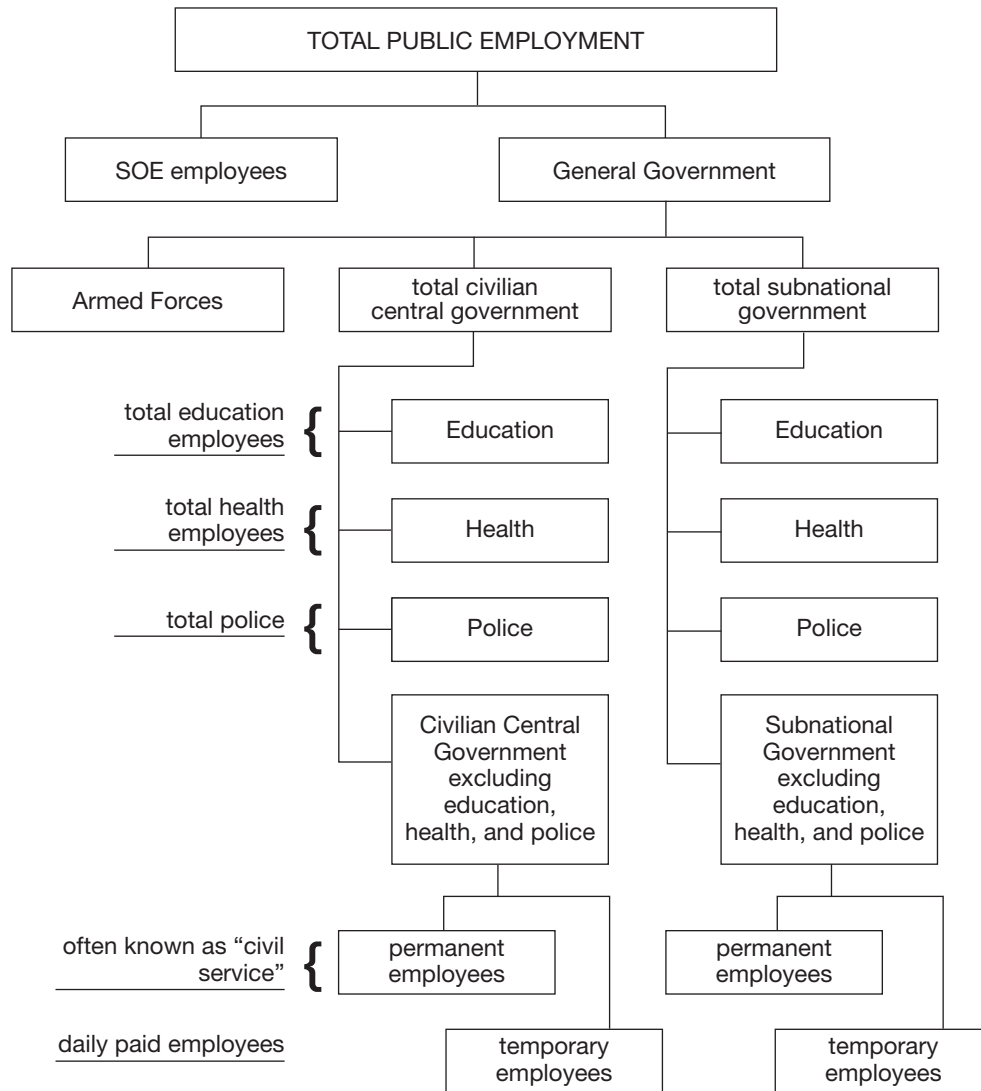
TOTAL PUBLIC EMPLOYMENT

SOE employees

General Government

Armed Forces

total civilian central government

total subnational government

total education employees

Education

Education

total health employees

Health

Health

total police

Police

Police

Civilian Central Government excluding education, health, and police

Subnational Government excluding education, health, and police

often known as "civil service"

permanent employees

permanent employees

daily paid employees

temporary employees

temporary employees